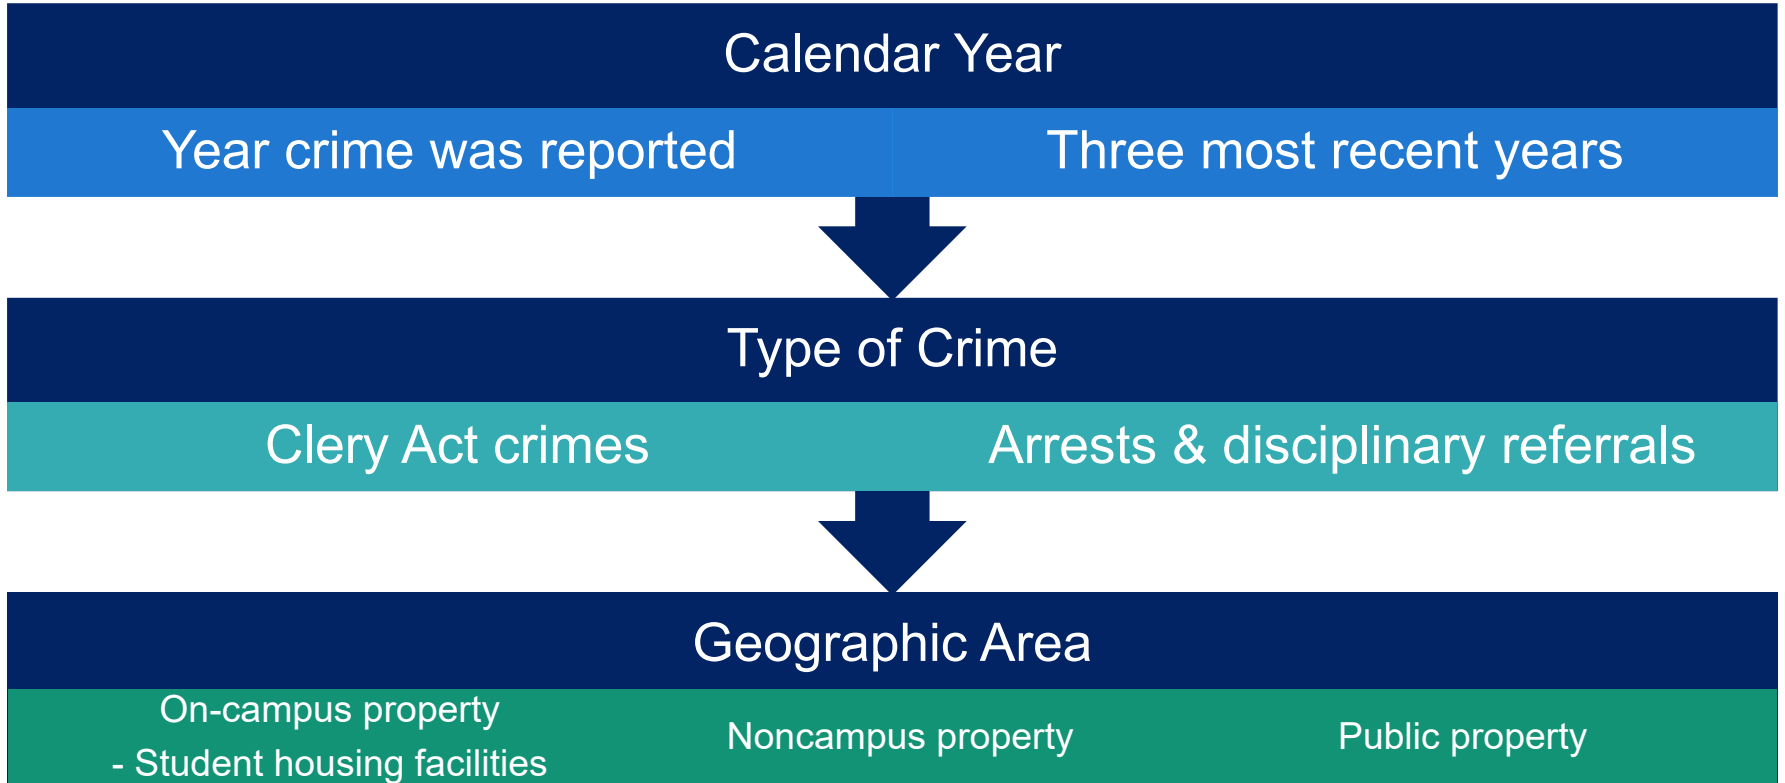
Calendar Year

Year crime was reported

Three most recent years

Type of Crime

Clery Act crimes

Arrests & disciplinary referrals

Geographic Area

On-campus property
- Student housing facilities

Noncampus property

Public property